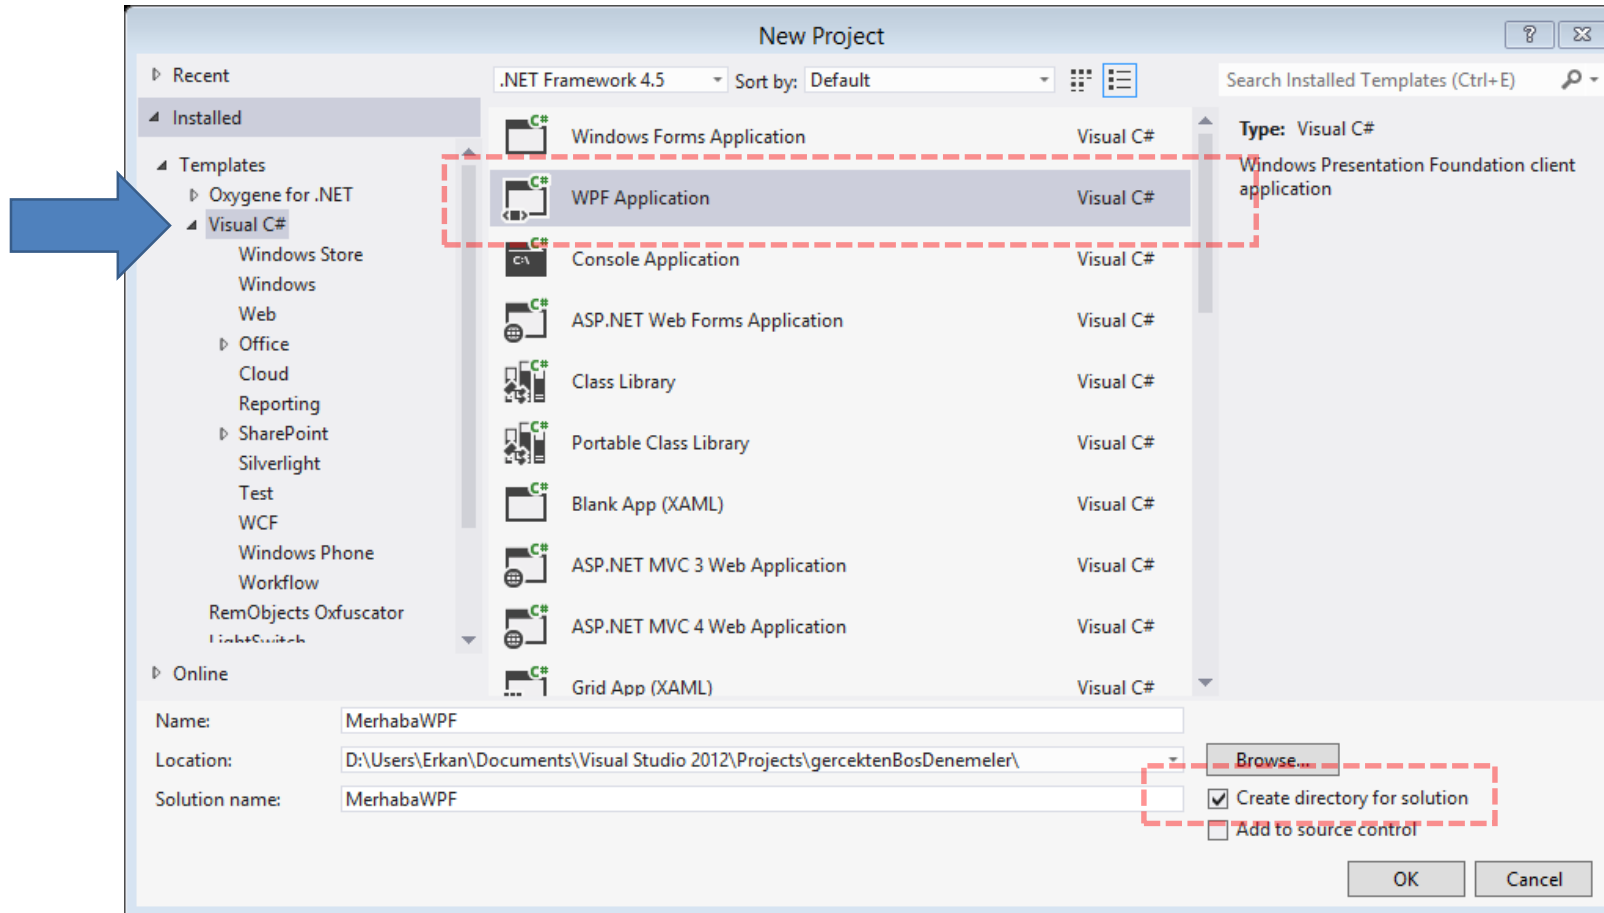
New Project

?

Recent

Installed

Templates

Oxygene for .NET

Visual C#

Windows Store

Windows

Web

Office

Cloud

Reporting

SharePoint

Silverlight

Test

WCF

Windows Phone

Workflow

RemObjects Oxfuscator

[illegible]

Online

.NET Framework 4.5

Sort by: Default

Search Installed Templates (Ctrl+E)

| | |
|---|---|
| Windows Forms Application | Visual C# |
| WPF Application | Visual C# |
| Console Application | Visual C# |
| ASP.NET Web Forms Application | Visual C# |
| Class Library | Visual C# |
| Portable Class Library | Visual C# |
| Blank App (XAML) | Visual C# |
| ASP.NET MVC 3 Web Application | Visual C# |
| ASP.NET MVC 4 Web Application | Visual C# |
| Grid App (XAML) | Visual C# |

Type: Visual C#

Windows Presentation Foundation client application

Name: MerhabaWPF

Location: D:\Users\Erkan\Documents\Visual Studio 2012\Projects\gercektenBosDenemeler\

Browse...

Solution name: MerhabaWPF

Create directory for solution

Add to source control

OK

Cancel